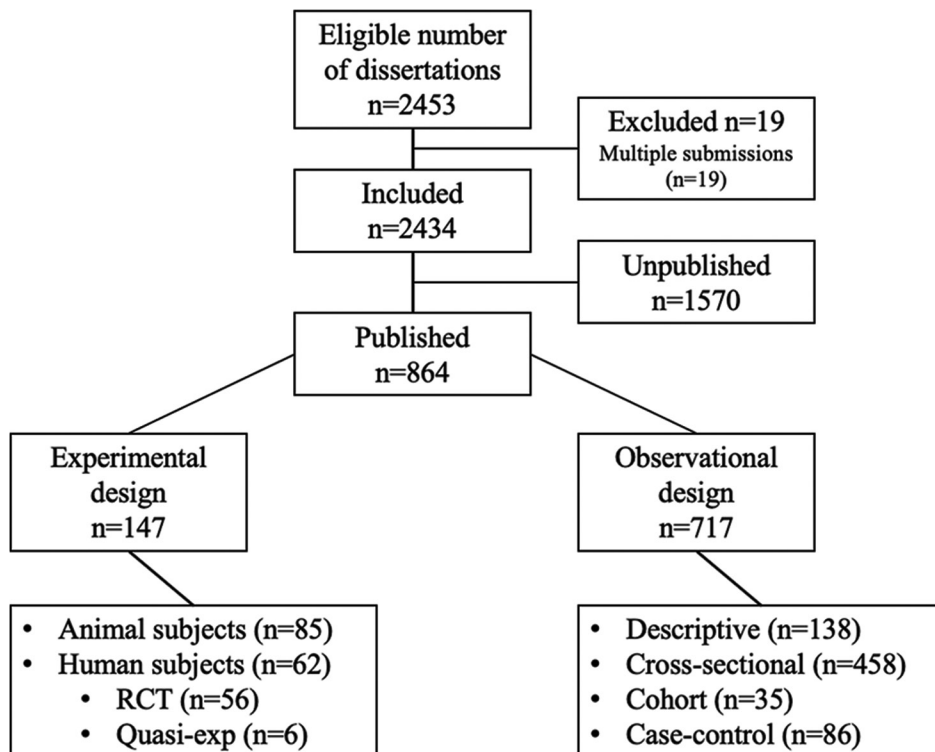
Eligible number of dissertations
n=2453

Excluded n=19
Multiple submissions (n=19)

Included
n=2434

Unpublished
n=1570

Published
n=864

Experimental design
n=147

Observational design
n=717

- Animal subjects (n=85)
- Human subjects (n=62)
  - RCT (n=56)
  - Quasi-exp (n=6)

- Descriptive (n=138)
- Cross-sectional (n=458)
- Cohort (n=35)
- Case-control (n=86)